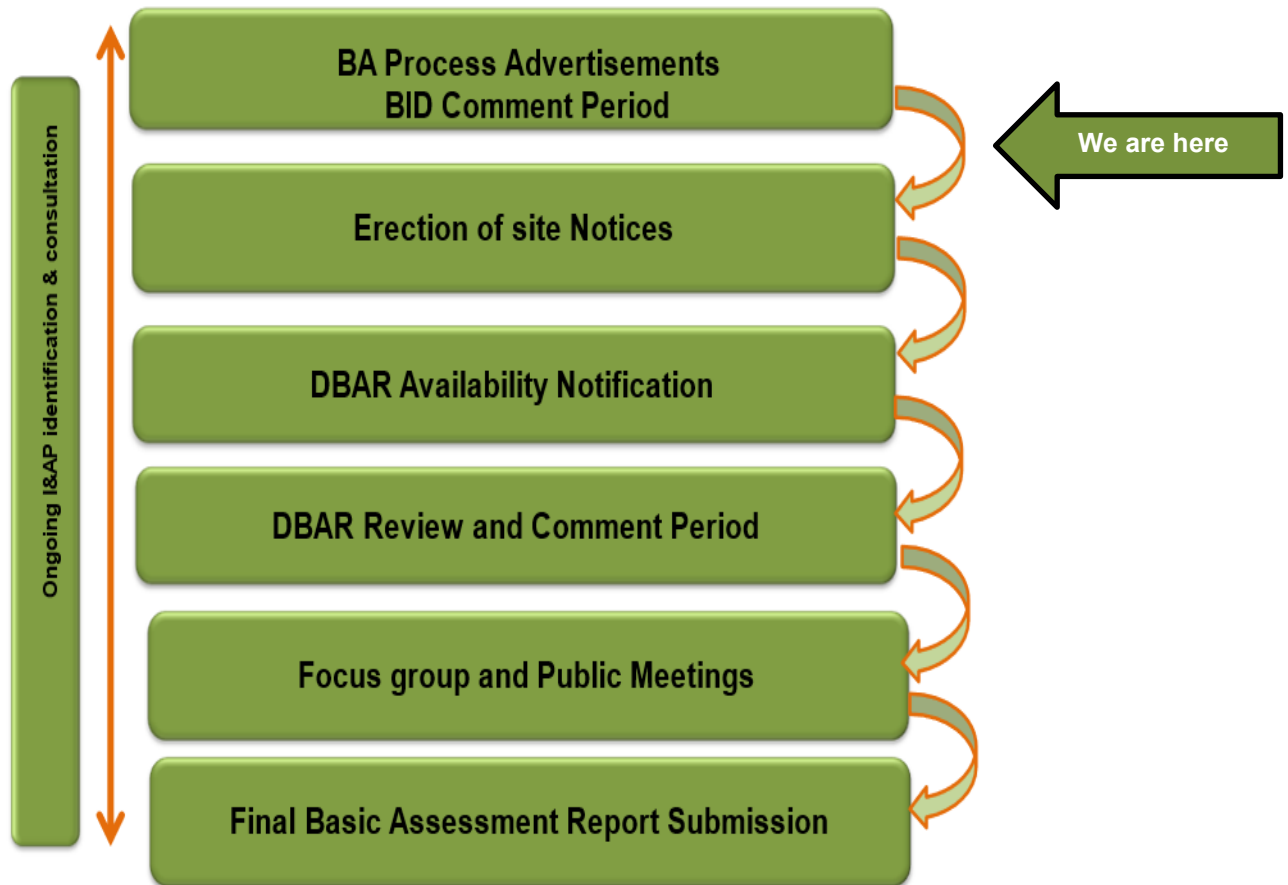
Ongoing I&AP identification & consultation

BA Process Advertisements
BID Comment Period

We are here

Erection of site Notices

DBAR Availability Notification

DBAR Review and Comment Period

Focus group and Public Meetings

Final Basic Assessment Report Submission